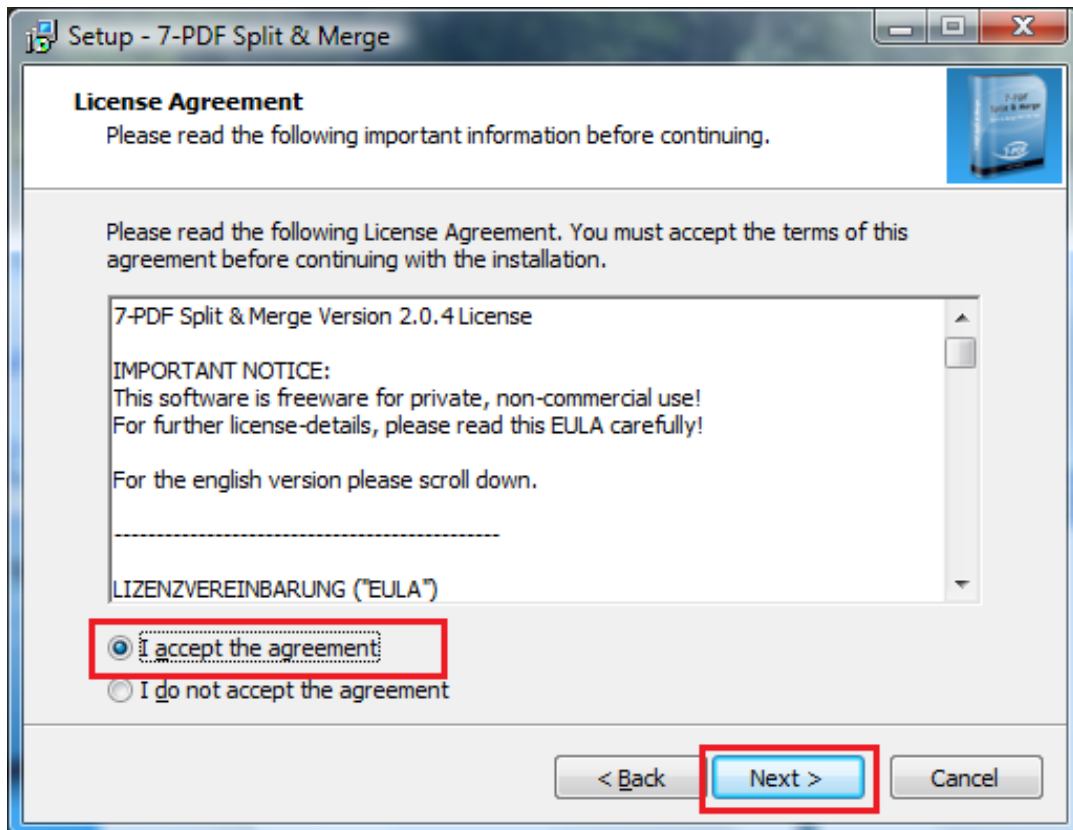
Setup - 7-PDF Split & Merge

License Agreement
Please read the following important information before continuing.

7-PDF Split & Merge

Please read the following License Agreement. You must accept the terms of this agreement before continuing with the installation.

7-PDF Split & Merge Version 2.0.4 License

IMPORTANT NOTICE:
This software is freeware for private, non-commercial use!
For further license-details, please read this EULA carefully!

For the english version please scroll down.

-----------------------------------------------

LIZENZVEREINBARUNG ("EULA")

I accept the agreement
I do not accept the agreement

< Back
Next >
Cancel